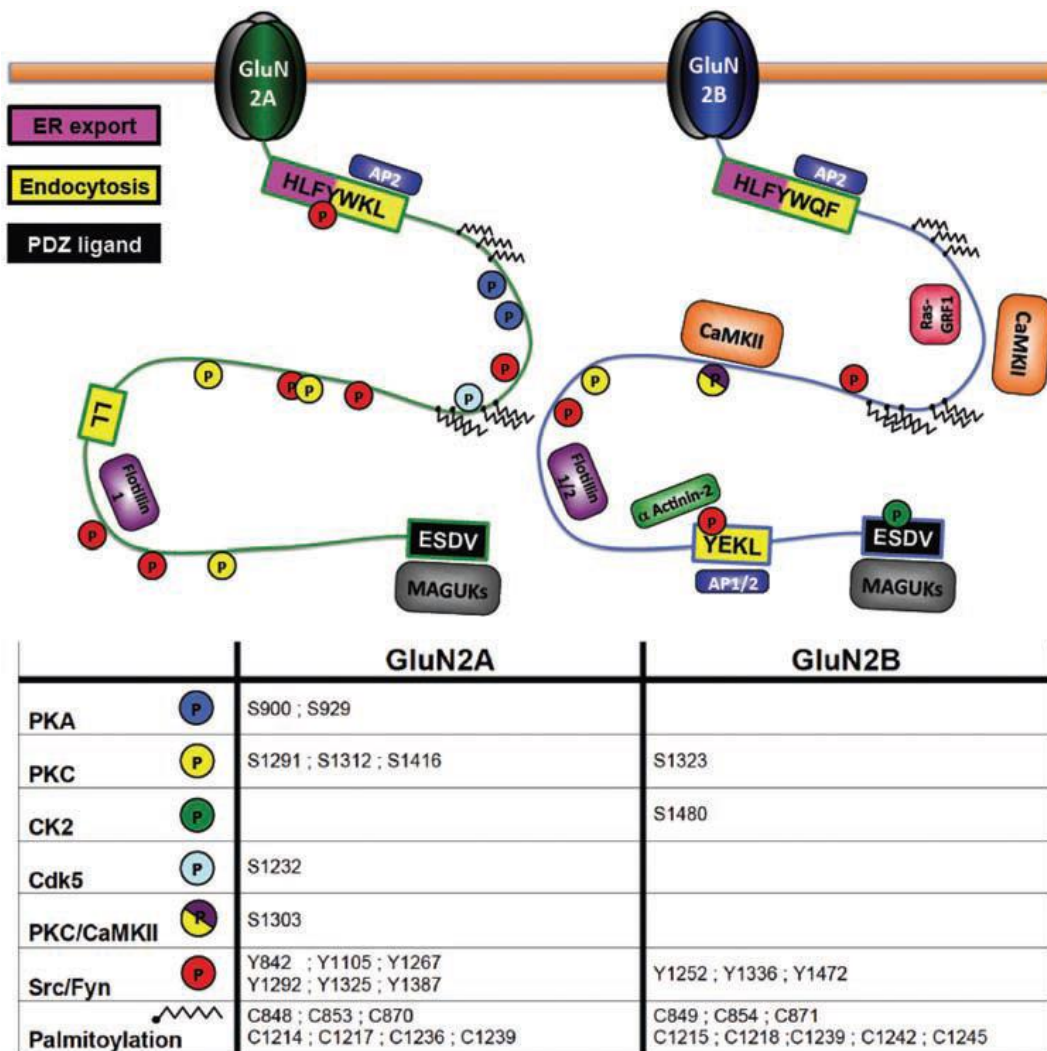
GluN 2A

GluN 2B

ER export

Endocytosis

PDZ ligand

AP2

HLFYWKL

P

AP2

HLFYWQF

Ras-GRF1

CaMKII

CaMKII

P

P

P

P

P

P

P

P

P

P

P

P

P

LL

Flotillin 1

Flotillin 1/2

α Actinin-2

P

P

P

P

P

ESDV

MAGUKs

YEKL

AP1/2

ESDV

MAGUKs

| | GluN2A | GluN2B |
|---|---|---|
| PKA P | S900 ; S929 | |
| PKC P | S1291 ; S1312 ; S1416 | S1323 |
| CK2 P | | S1480 |
| Cdk5 P | S1232 | |
| PKC/CaMKII P | S1303 | |
| Src/Fyn P | Y842 ; Y1105 ; Y1267 Y1292 ; Y1325 ; Y1387 | Y1252 ; Y1336 ; Y1472 |
| Palmitoylation | C848 ; C853 ; C870 C1214 ; C1217 ; C1236 ; C1239 | C849 ; C854 ; C871 C1215 ; C1218 ;C1239 ; C1242 ; C1245 |